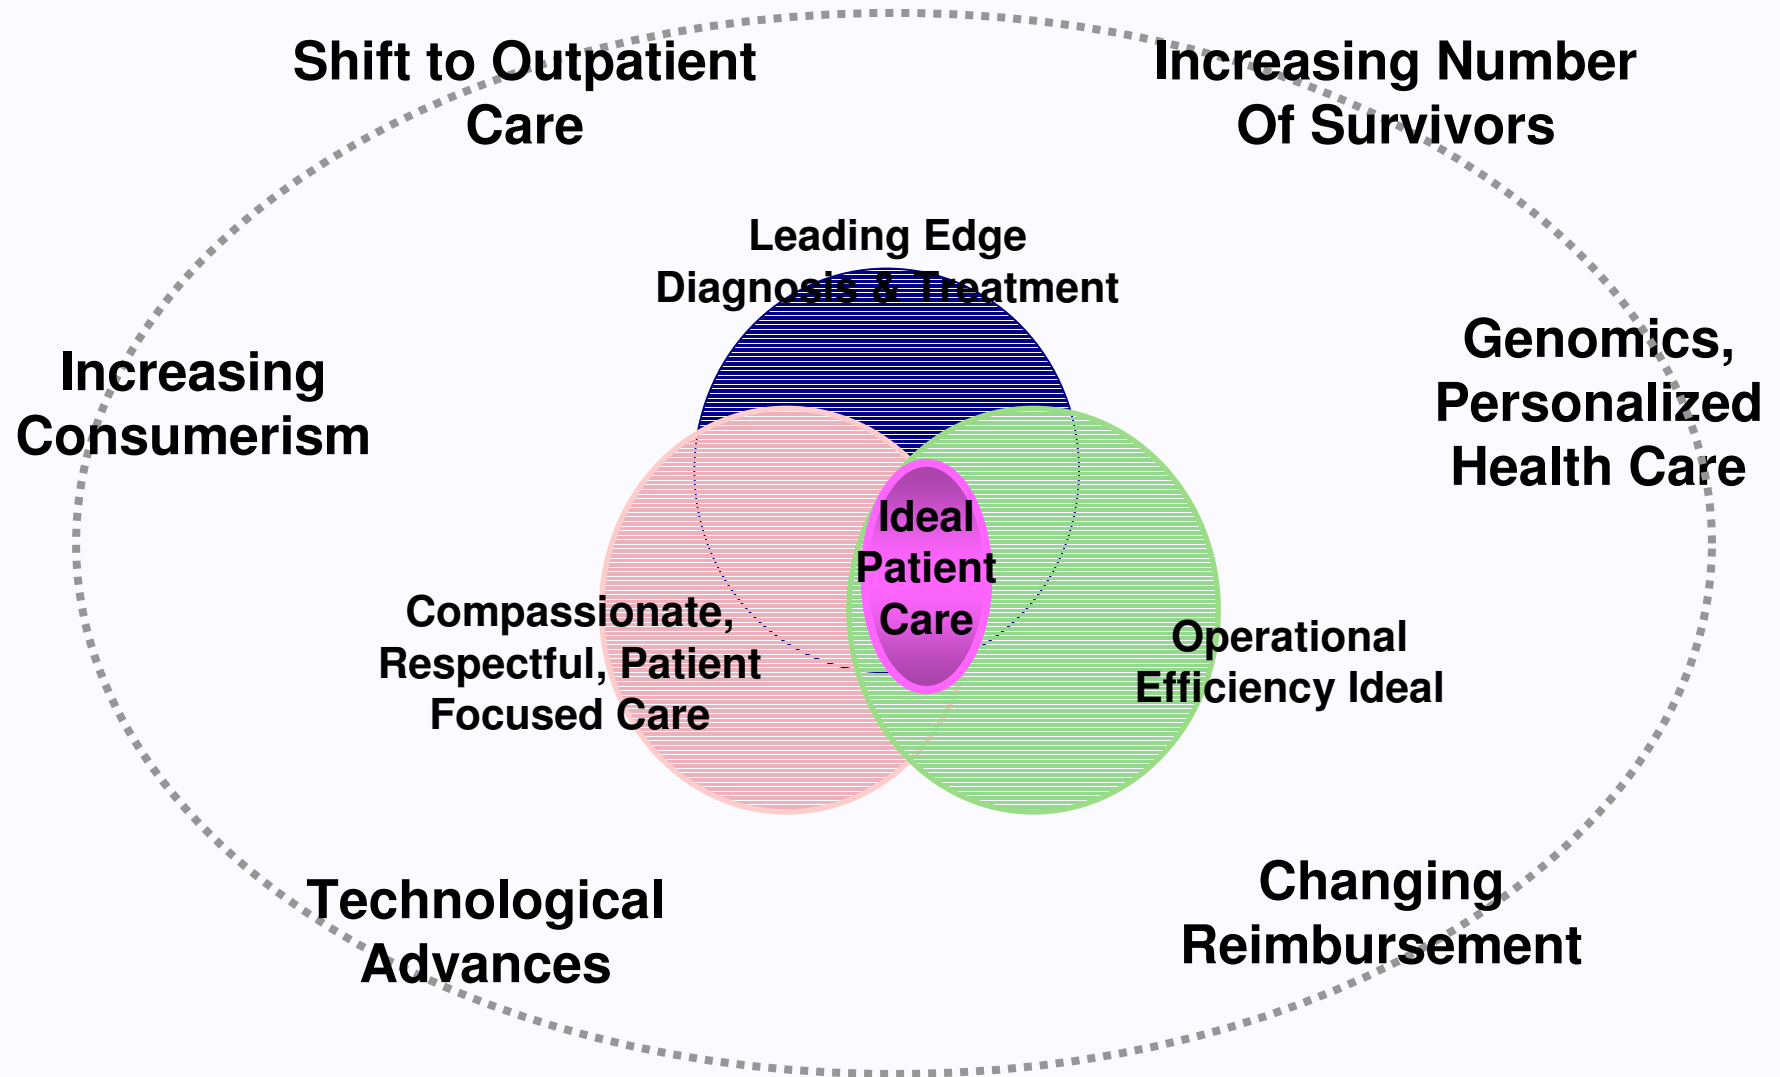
Shift to Outpatient Care

Increasing Number Of Survivors

Leading Edge Diagnosis & Treatment

Increasing Consumerism

Genomics, Personalized Health Care

Ideal Patient Care

Compassionate, Respectful, Patient Focused Care

Operational Efficiency Ideal

Technological Advances

Changing Reimbursement